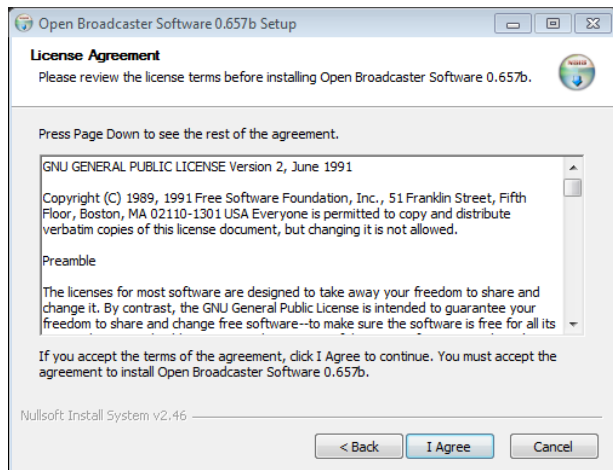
Open Broadcaster Software 0.657b Setup

License Agreement
Please review the license terms before installing Open Broadcaster Software 0.657b.

Press Page Down to see the rest of the agreement.

GNU GENERAL PUBLIC LICENSE Version 2, June 1991

Copyright (C) 1989, 1991 Free Software Foundation, Inc., 51 Franklin Street, Fifth Floor, Boston, MA 02110-1301 USA Everyone is permitted to copy and distribute verbatim copies of this license document, but changing it is not allowed.

Preamble

The licenses for most software are designed to take away your freedom to share and change it. By contrast, the GNU General Public License is intended to guarantee your freedom to share and change free software--to make sure the software is free for all its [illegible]

If you accept the terms of the agreement, click I Agree to continue. You must accept the agreement to install Open Broadcaster Software 0.657b.

Nullsoft Install System v2.46

< Back
I Agree
Cancel